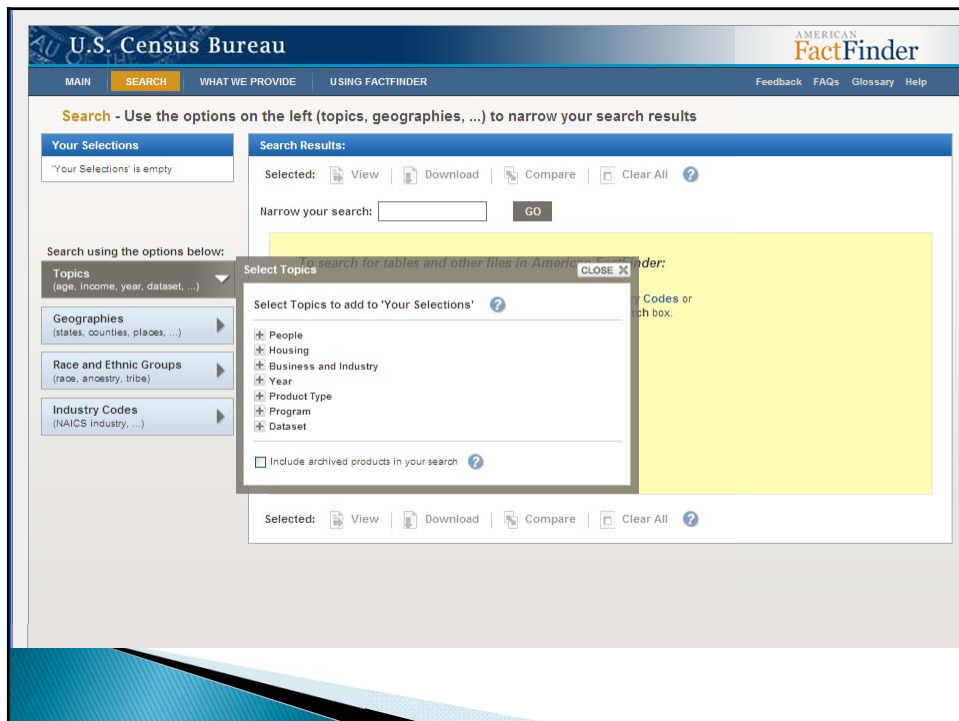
U.S. Census Bureau

AMERICAN FactFinder

MAIN | SEARCH | WHAT WE PROVIDE | USING FACTFINDER

Feedback FAQs Glossary Help

Search - Use the options on the left (topics, geographies, ...) to narrow your search results

Your Selections

'Your Selections' is empty

Search using the options below:

Topics
(age, income, year, dataset, ...)

Geographies
(states, counties, places, ...)

Race and Ethnic Groups
(race, ancestry, tribe)

Industry Codes
(NAICS industry, ...)

Search Results:

Selected: View | Download | Compare | Clear All

Narrow your search: GO

To search for tables and other files in American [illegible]nder:

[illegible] Codes or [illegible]ch box.

Select Topics

CLOSE X

Select Topics to add to 'Your Selections'

People
Housing
Business and Industry
Year
Product Type
Program
Dataset

Include archived products in your search

Selected: View | Download | Compare | Clear All